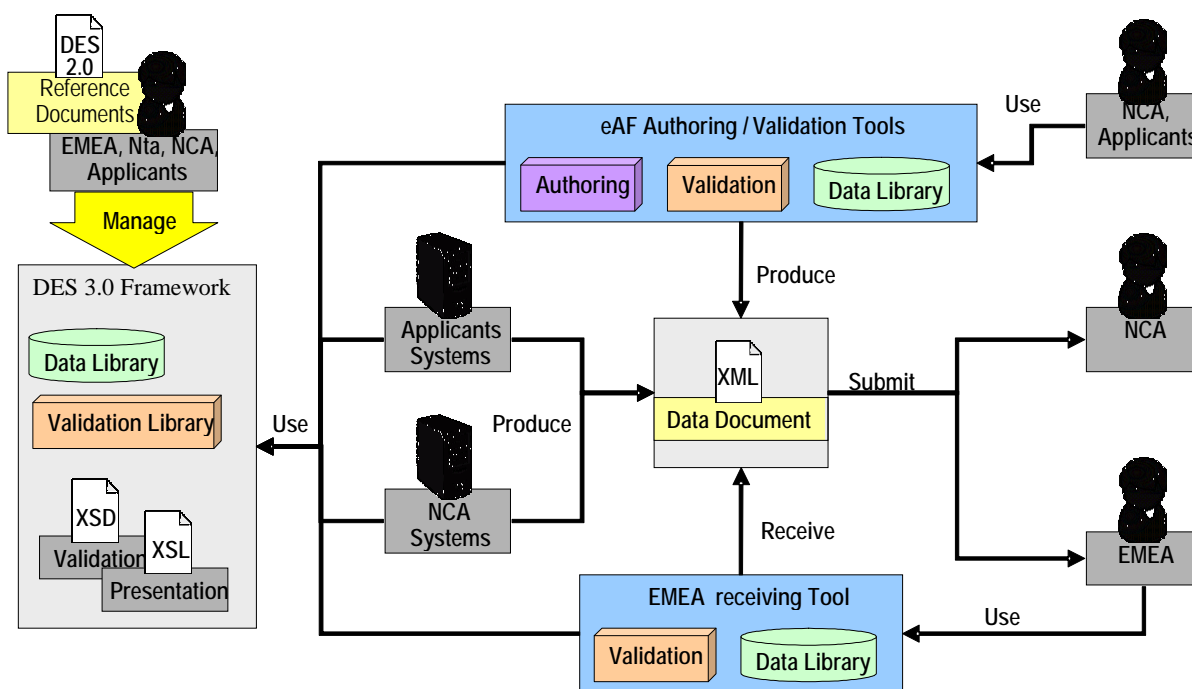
DES 2.0

Reference Documents

EMEA, Nta, NCA, Applicants

Manage

DES 3.0 Framework

Data Library

Validation Library

XSD

Validation

XSL

Presentation

Use

eAF Authoring / Validation Tools

Authoring

Validation

Data Library

Use

NCA, Applicants

Produce

Applicants Systems

NCA Systems

Produce

XML

Data Document

Submit

NCA

EMEA

Receive

EMEA receiving Tool

Validation

Data Library

Use